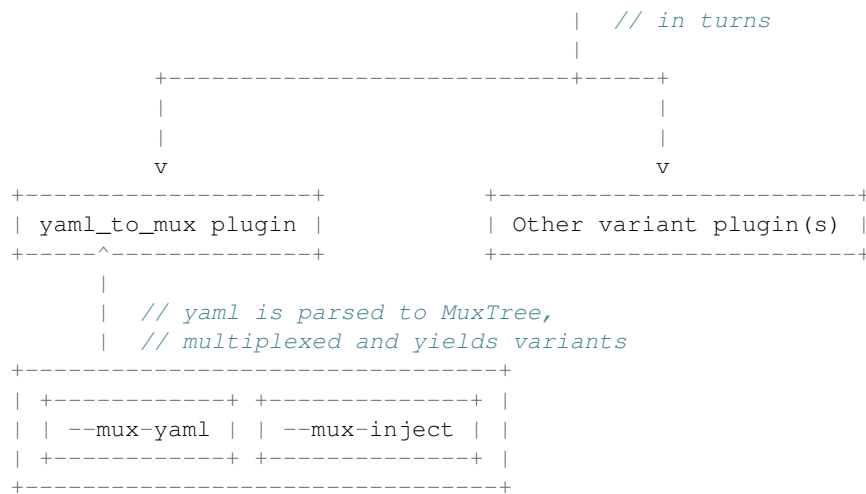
| // in turns
|
+---------------------------+-----+
|                                 |
|                                 |
v                                 v
+--------------------+      +-------------------------+
| yaml_to_mux plugin |      | Other variant plugin(s) |
+-----^--------------+      +-------------------------+
      |
      | // yaml is parsed to MuxTree,
      | // multiplexed and yields variants
+---------------------------------+
| +------------+ +--------------+ |
| | --mux-yaml | | --mux-inject | |
| +------------+ +--------------+ |
+---------------------------------+